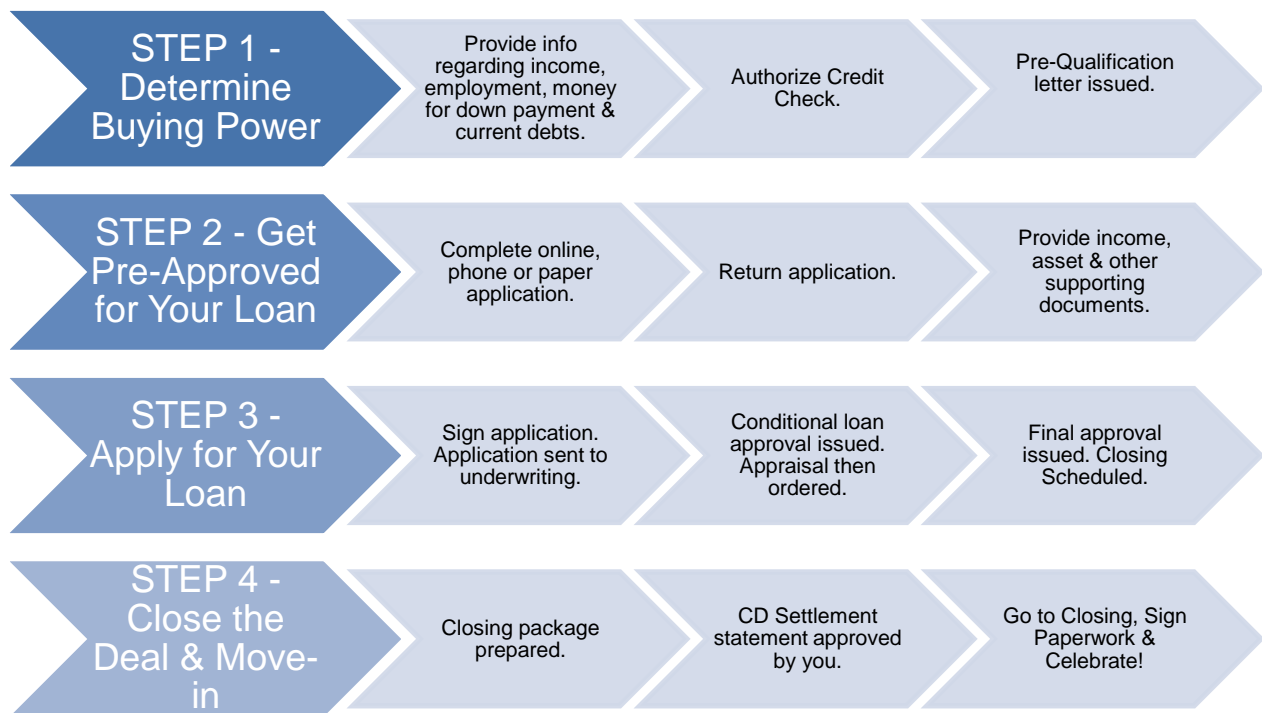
STEP 1 - Determine Buying Power

Provide info regarding income, employment, money for down payment & current debts.

Authorize Credit Check.

Pre-Qualification letter issued.

STEP 2 - Get Pre-Approved for Your Loan

Complete online, phone or paper application.

Return application.

Provide income, asset & other supporting documents.

STEP 3 - Apply for Your Loan

Sign application. Application sent to underwriting.

Conditional loan approval issued. Appraisal then ordered.

Final approval issued. Closing Scheduled.

STEP 4 - Close the Deal & Move-in

Closing package prepared.

CD Settlement statement approved by you.

Go to Closing, Sign Paperwork & Celebrate!